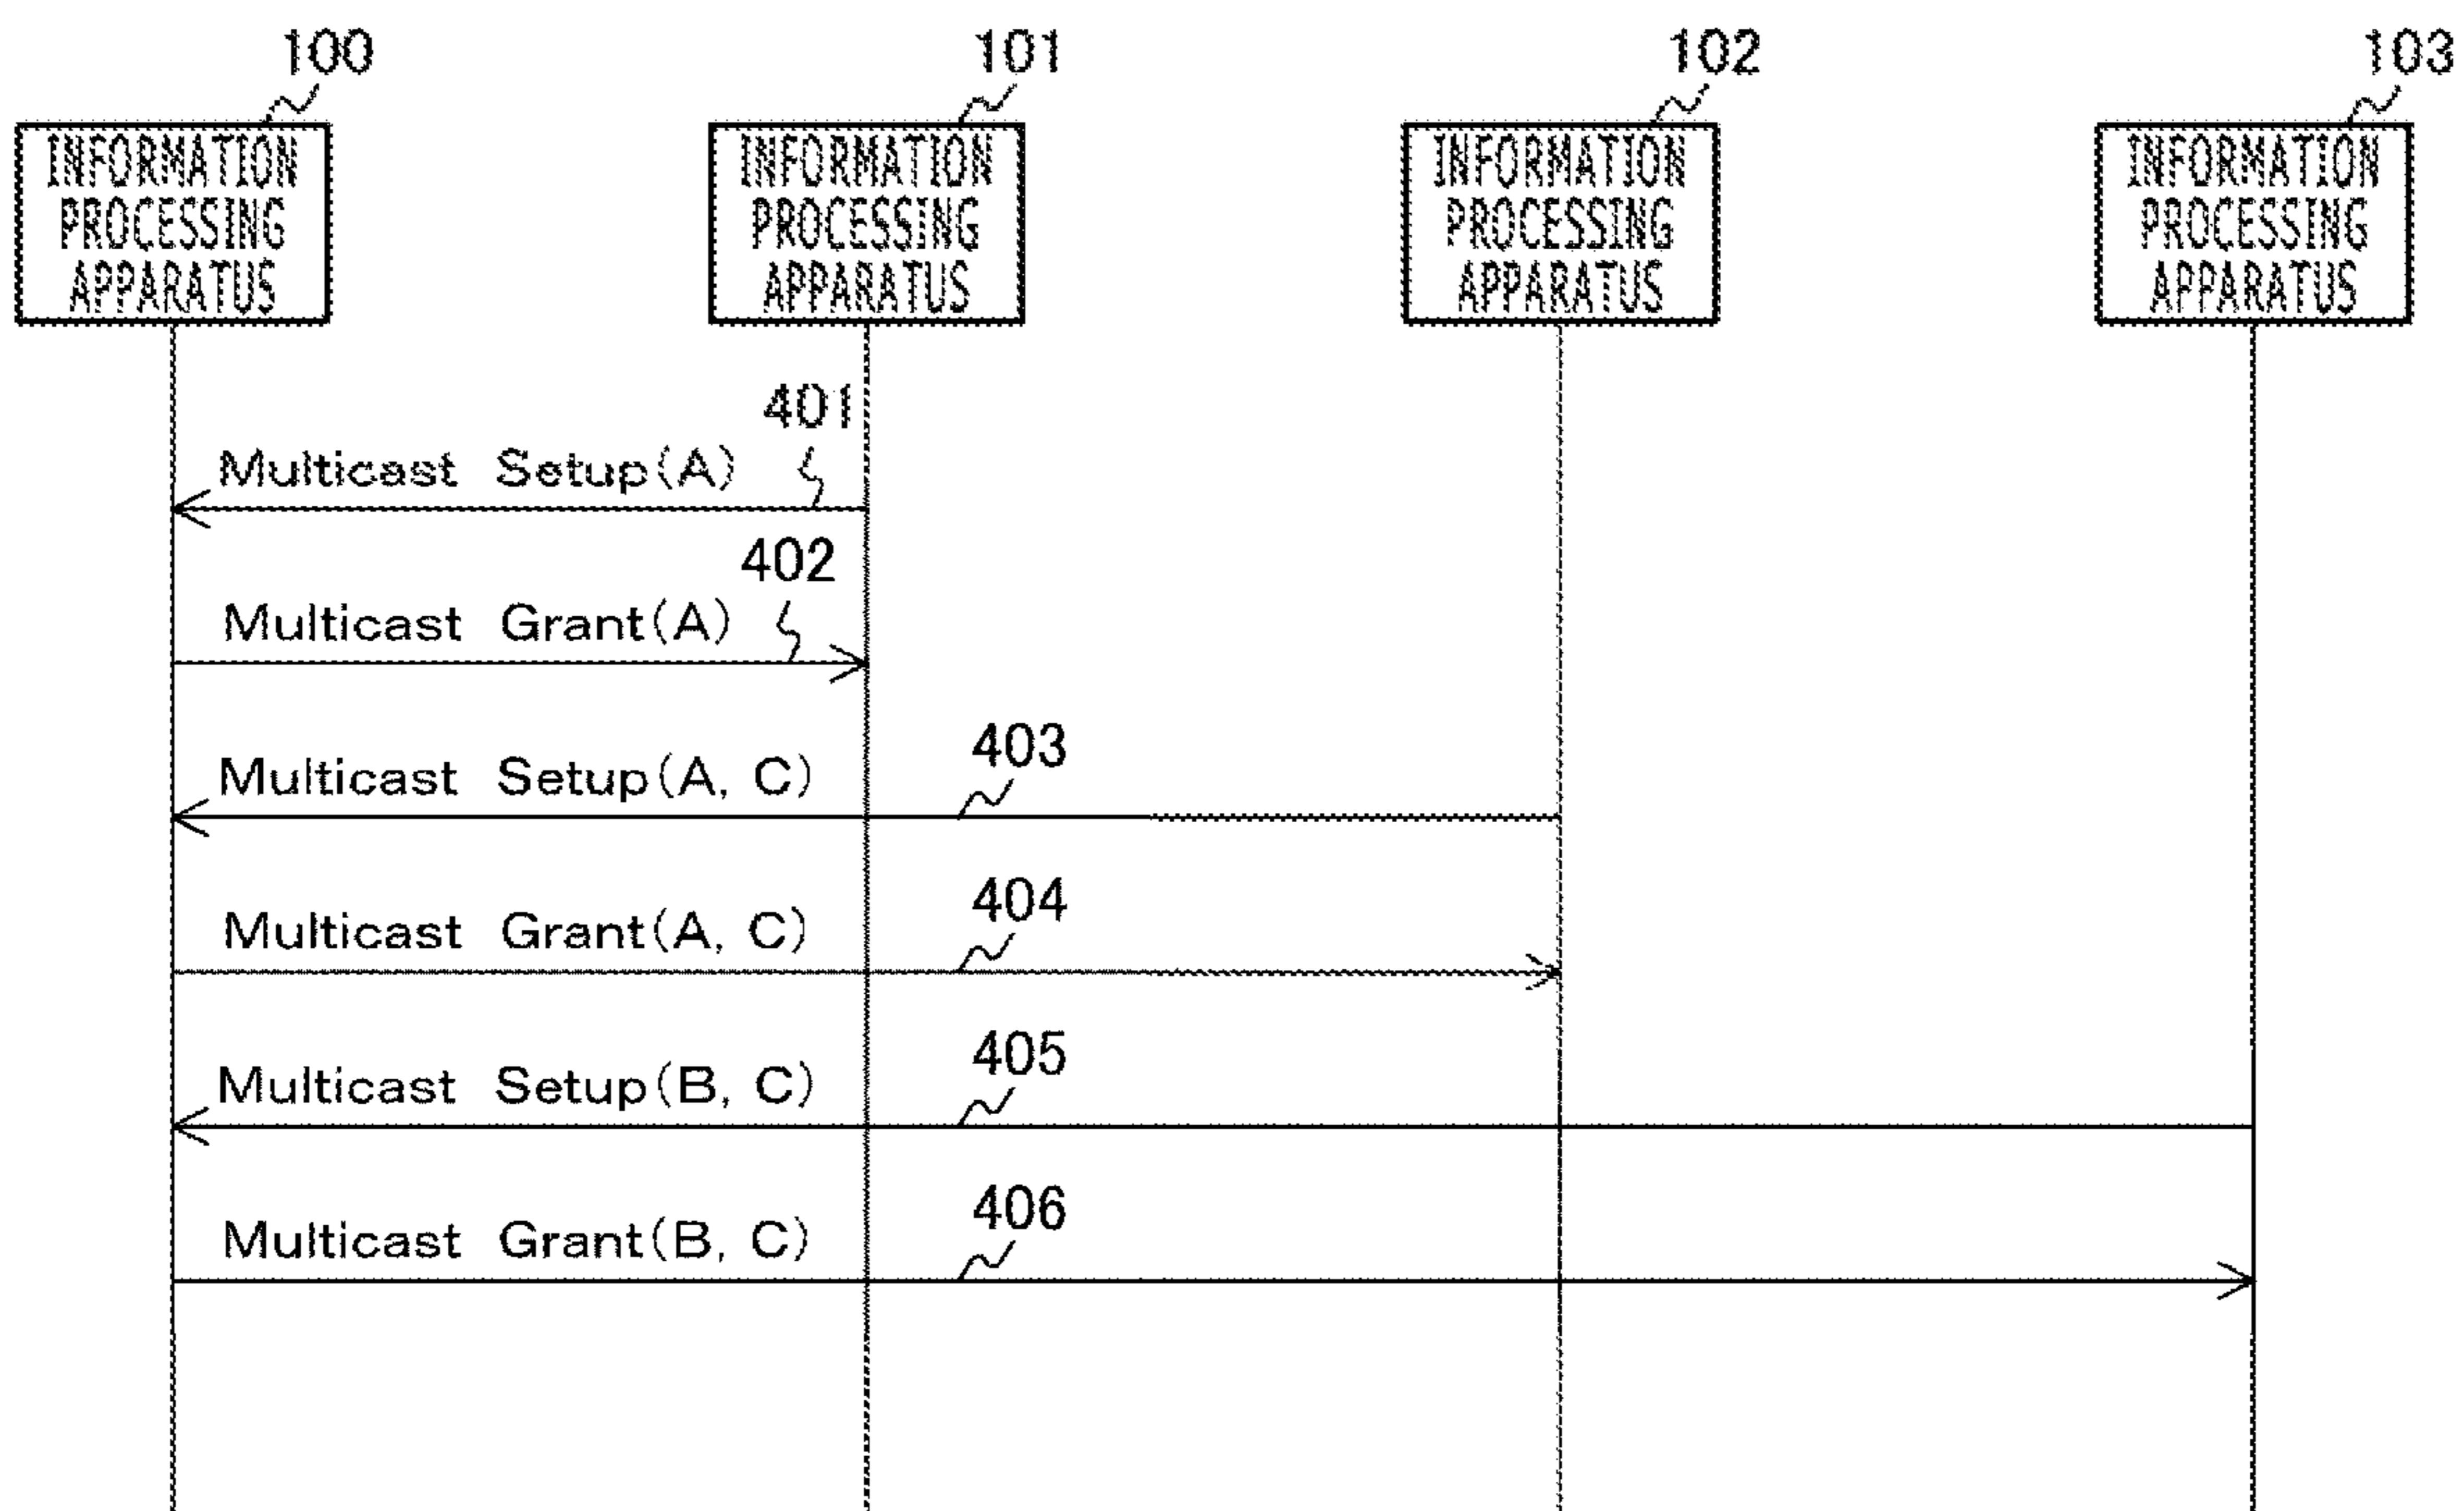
100
INFORMATION PROCESSING APPARATUS

101
INFORMATION PROCESSING APPARATUS

102
INFORMATION PROCESSING APPARATUS

103
INFORMATION PROCESSING APPARATUS

401
Multicast Setup(A)

402
Multicast Grant(A)

403
Multicast Setup(A, C)

404
Multicast Grant(A, C)

405
Multicast Setup(B, C)

406
Multicast Grant(B, C)